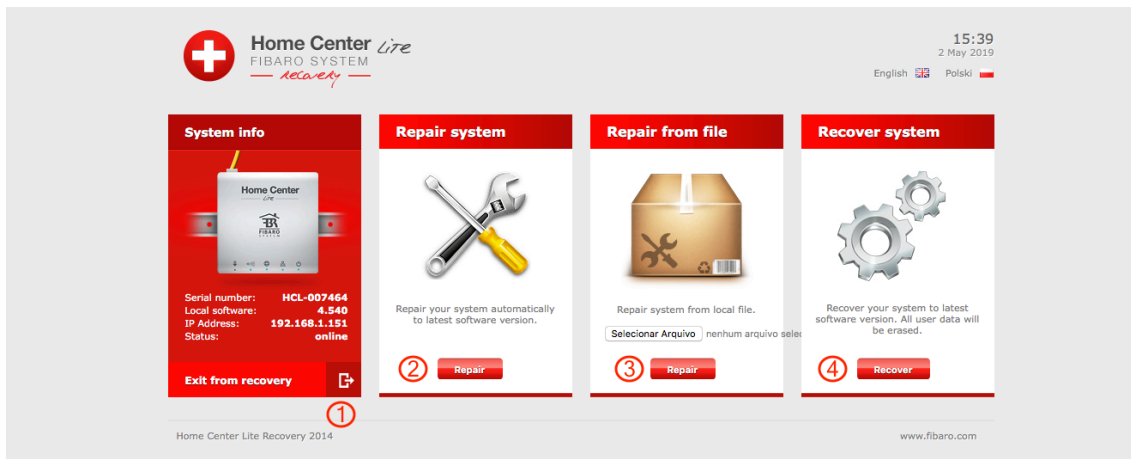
Home Center Lite
FIBARO SYSTEM
recovery

15:39
2 May 2019

English Polski

System info

Home Center Lite
FIBARO SYSTEM

Serial number: HCL-007464
Local software: 4.540
IP Address: 192.168.1.151
Status: online

Exit from recovery

①

Repair system

Repair your system automatically to latest software version.

② Repair

Repair from file

Repair system from local file.

Selecionar Arquivo nenhum arquivo sele

③ Repair

Recover system

Recover your system to latest software version. All user data will be erased.

④ Recover

Home Center Lite Recovery 2014

www.fibaro.com